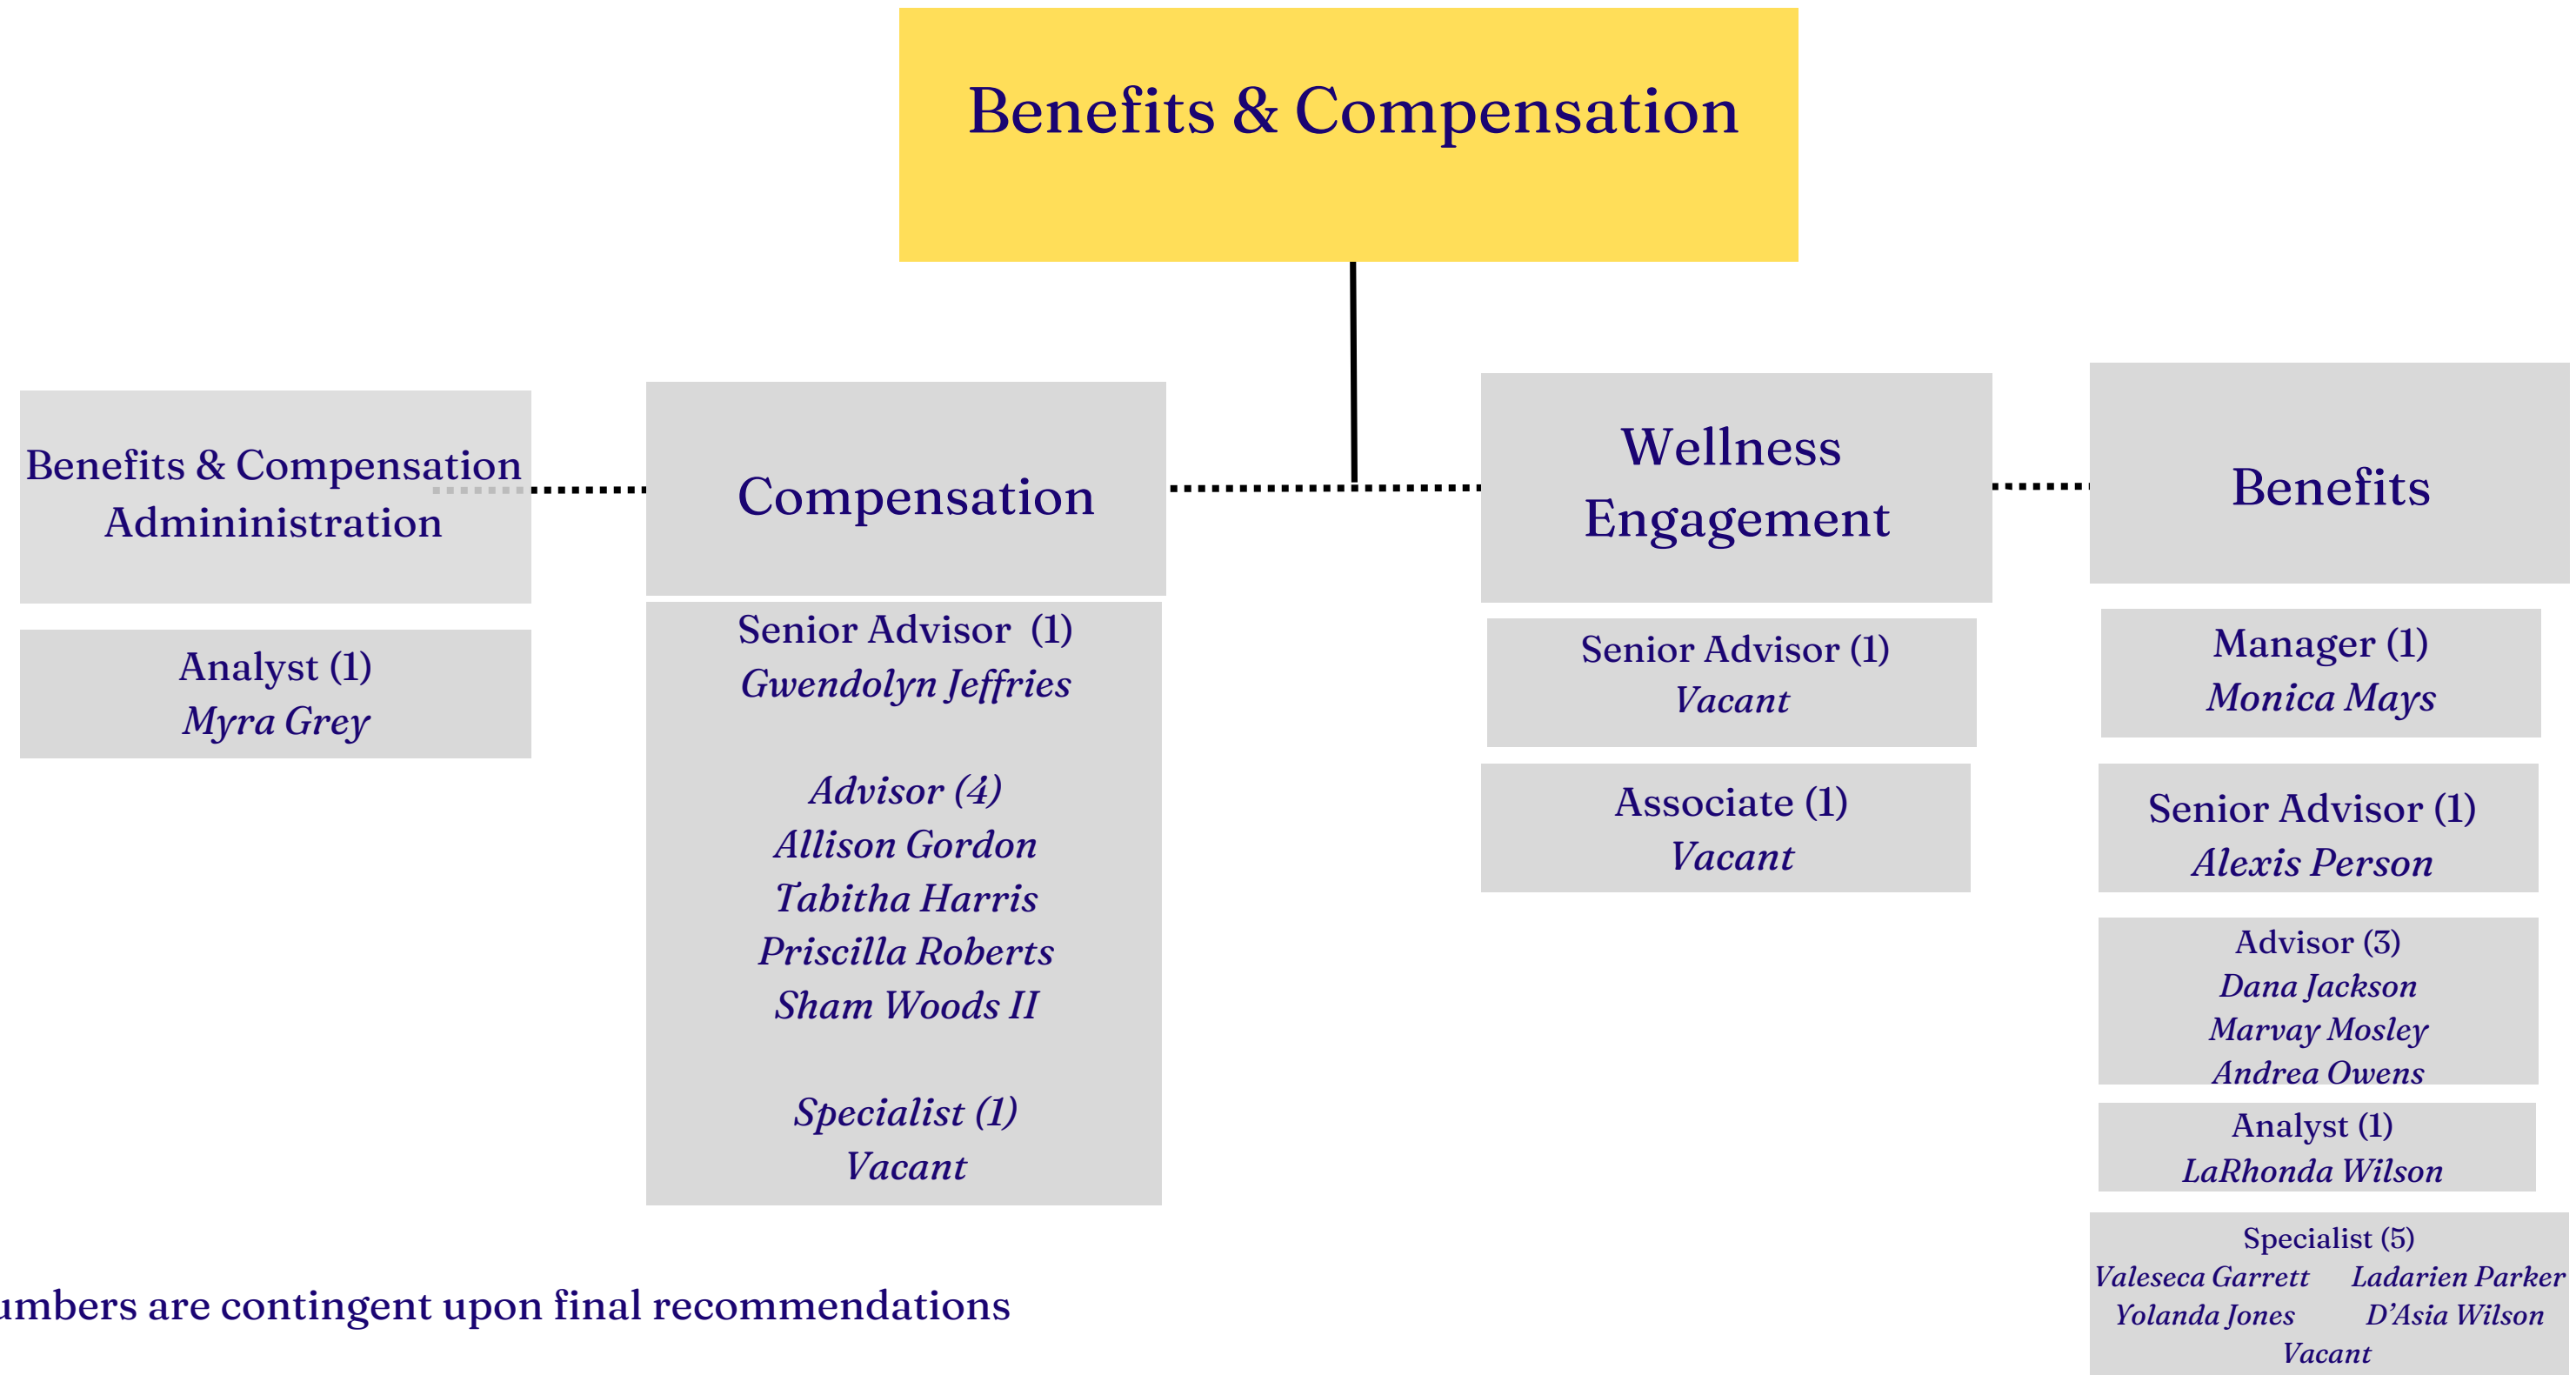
Benefits & Compensation

Benefits & Compensation Admininistration

Analyst (1)
Myra Grey

Compensation

Senior Advisor (1)
Gwendolyn Jeffries

Advisor (4)
Allison Gordon
Tabitha Harris
Priscilla Roberts
Sham Woods II

Specialist (1)
Vacant

Wellness Engagement

Senior Advisor (1)
Vacant

Associate (1)
Vacant

Benefits

Manager (1)
Monica Mays

Senior Advisor (1)
Alexis Person

Advisor (3)
Dana Jackson
Marvay Mosley
Andrea Owens

Analyst (1)
LaRhonda Wilson

Specialist (5)
Valeseca Garrett Ladarien Parker
Yolanda Jones D'Asia Wilson
Vacant

umbers are contingent upon final recommendations